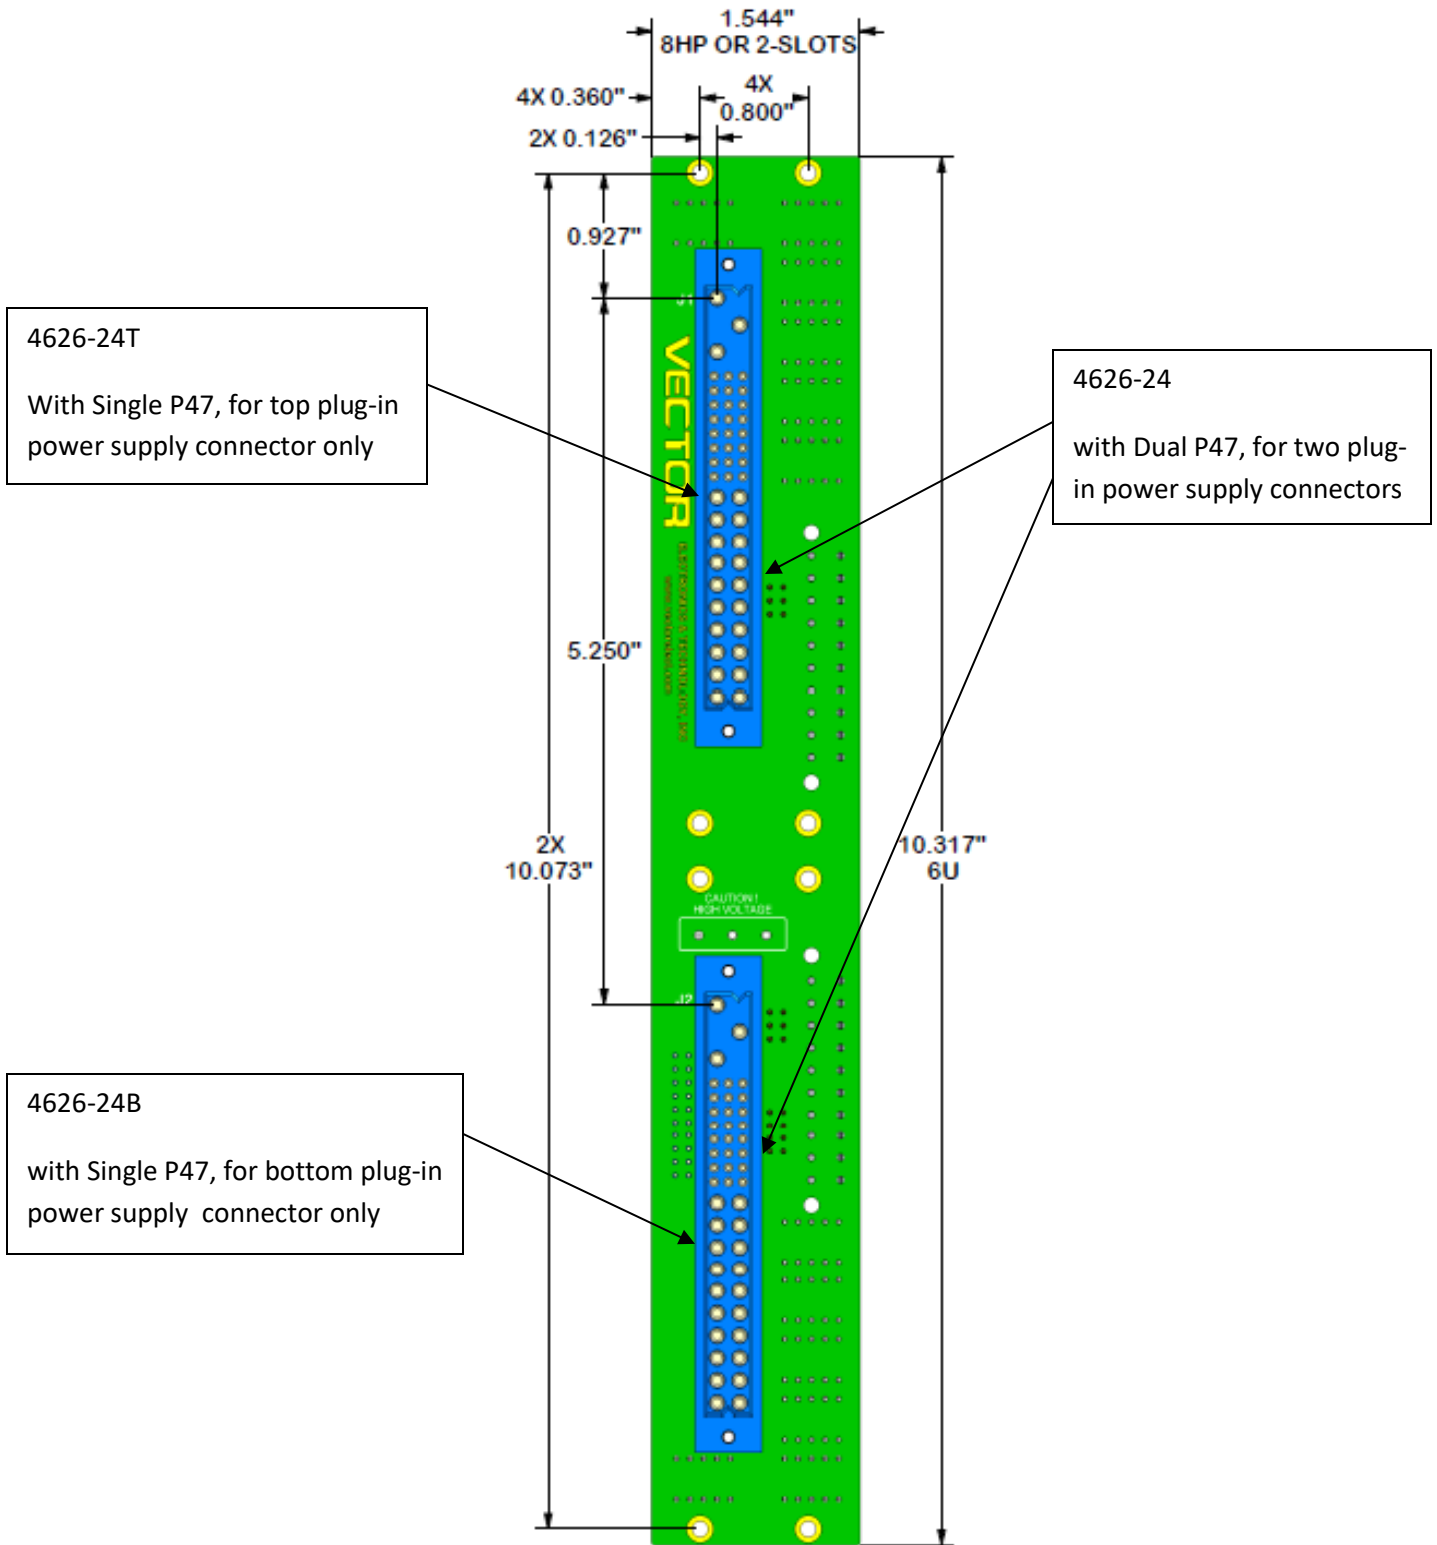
1.544"
8HP OR 2-SLOTS

4X 0.360"
4X
0.800"
2X 0.126"

0.927"

4626-24T

With Single P47, for top plug-in power supply connector only

J1

VECTOR

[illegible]

4626-24

with Dual P47, for two plug-in power supply connectors

5.250"

2X
10.073"

10.317"
6U

CAUTION !
HIGH VOLTAGE

J2

4626-24B

with Single P47, for bottom plug-in power supply  connector only